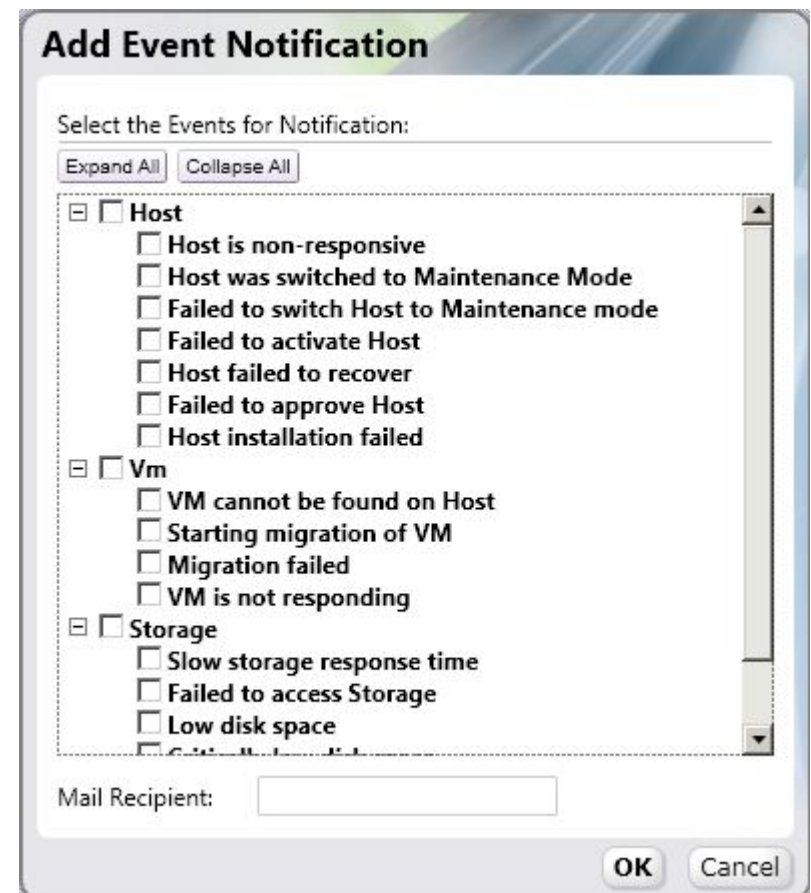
Add Event Notification

Select the Events for Notification:

Expand All | Collapse All

Host
Host is non-responsive
Host was switched to Maintenance Mode
Failed to switch Host to Maintenance mode
Failed to activate Host
Host failed to recover
Failed to approve Host
Host installation failed
Vm
VM cannot be found on Host
Starting migration of VM
Migration failed
VM is not responding
Storage
Slow storage response time
Failed to access Storage
Low disk space
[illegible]

Mail Recipient:

OK | Cancel